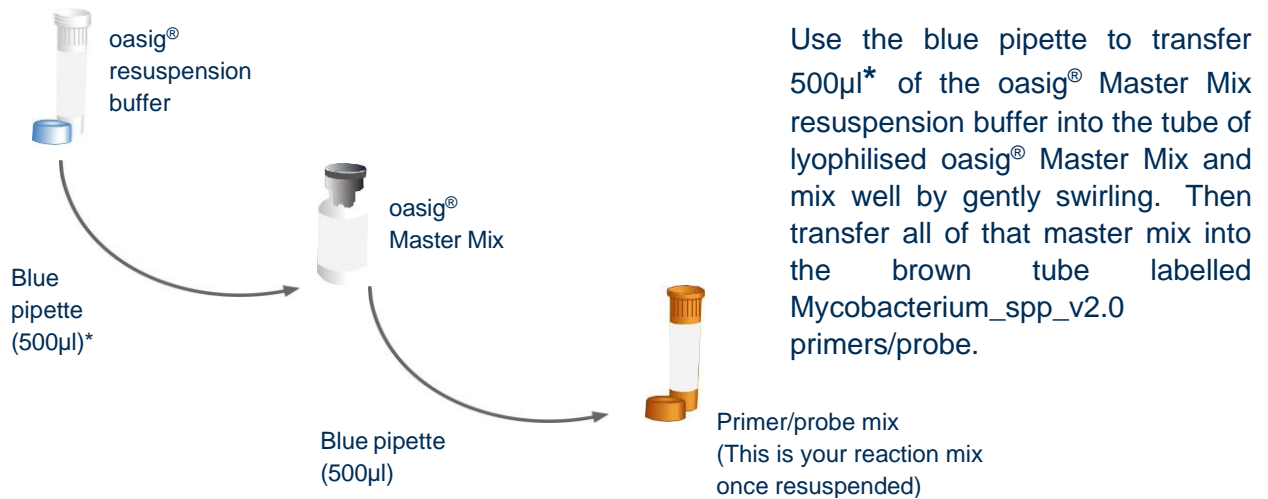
oasig® resuspension buffer

oasig® Master Mix

Blue pipette (500µl)*

Blue pipette (500µl)

Primer/probe mix (This is your reaction mix once resuspended)

Use the blue pipette to transfer 500µl* of the oasig® Master Mix resuspension buffer into the tube of lyophilised oasig® Master Mix and mix well by gently swirling. Then transfer all of that master mix into the brown tube labelled Mycobacterium_spp_v2.0 primers/probe.